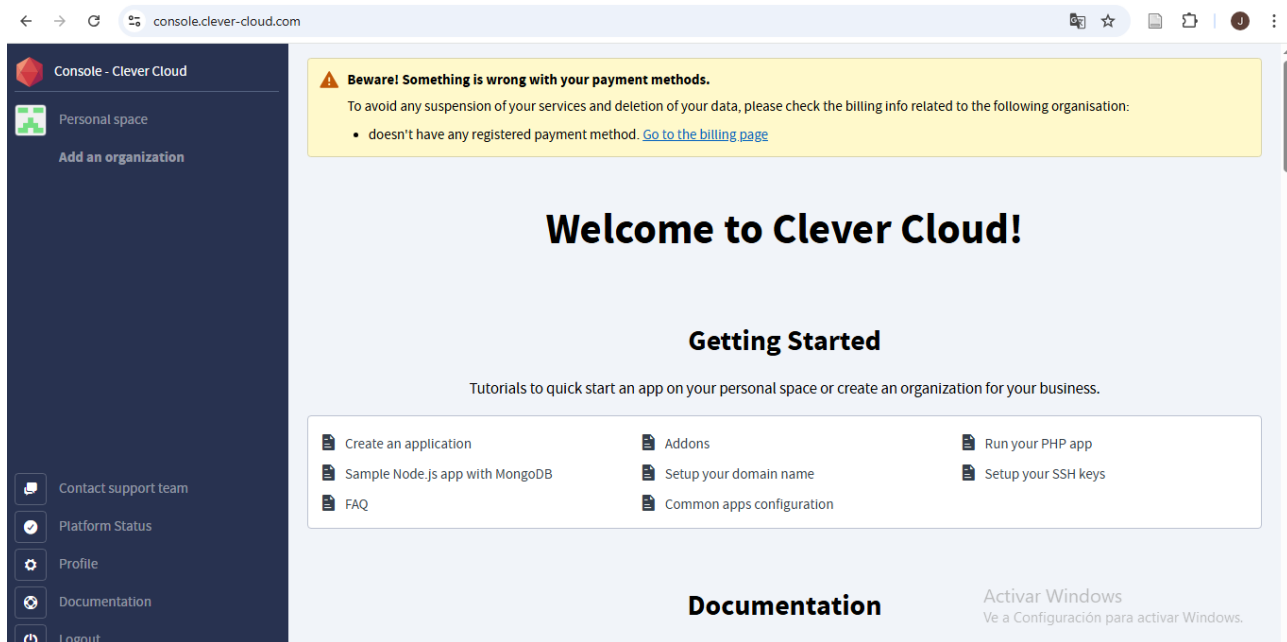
console.clever-cloud.com

J

Console - Clever Cloud

Personal space

Add an organization

Contact support team

Platform Status

Profile

Documentation

Logout

Beware! Something is wrong with your payment methods.

To avoid any suspension of your services and deletion of your data, please check the billing info related to the following organisation:

- doesn't have any registered payment method. Go to the billing page

Welcome to Clever Cloud!

Getting Started

Tutorials to quick start an app on your personal space or create an organization for your business.

Create an application
Sample Node.js app with MongoDB
FAQ

Addons
Setup your domain name
Common apps configuration

Run your PHP app
Setup your SSH keys

Documentation

Activar Windows
Ve a Configuración para activar Windows.